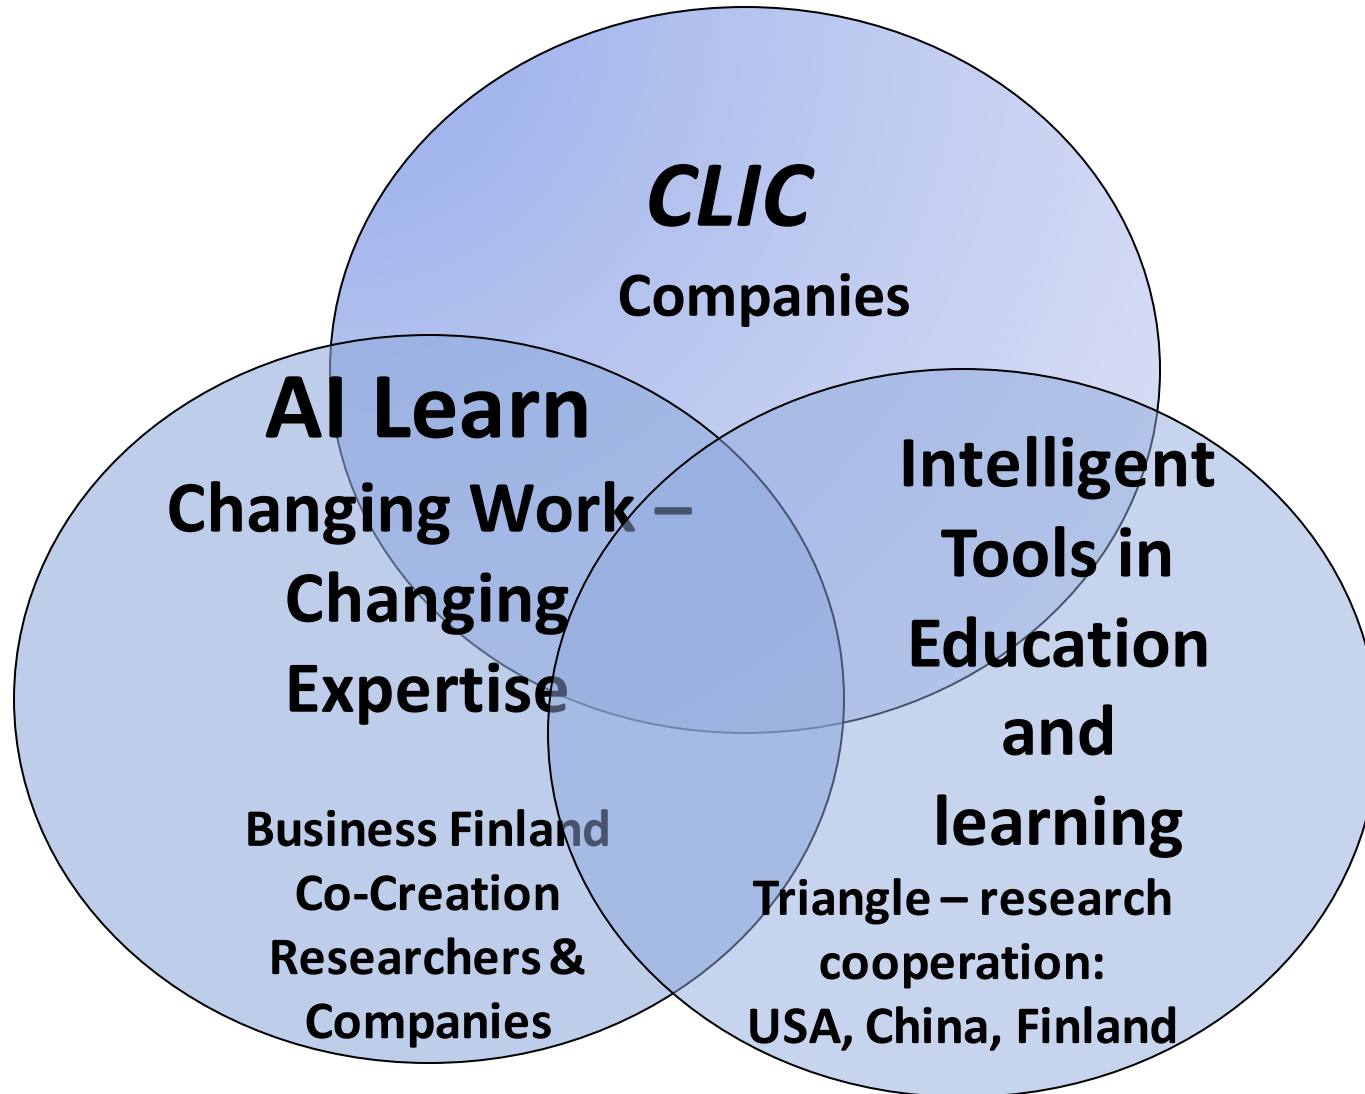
CLIC
Companies

AI Learn
Changing Work – Changing Expertise

Business Finland Co-Creation Researchers & Companies

Intelligent Tools in Education and learning

Triangle – research cooperation: USA, China, Finland